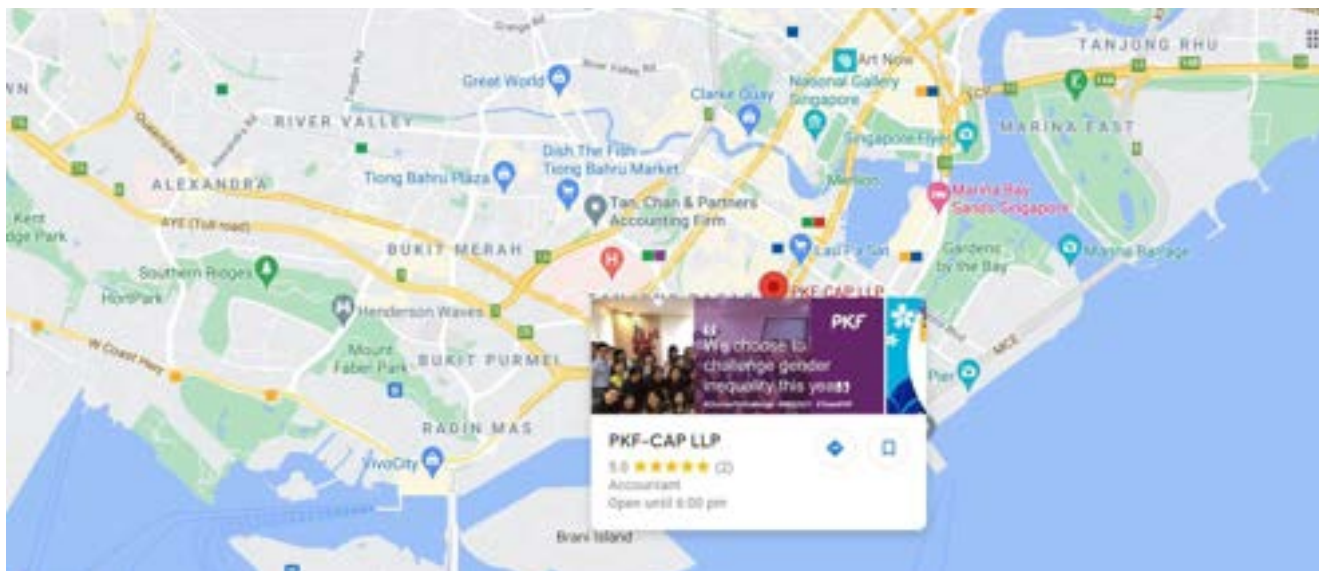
Orange Rd
River Valley Rd
Great World
Art Now
National Gallery Singapore
Clarke Quay
TANJONG RHU
RIVER VALLEY
Singapore Flyer
MARINA EAST
Dish The Fish Tiong Bahru Market
ALEXANDRA
Tiong Bahru Plaza
Merlion
Marina Bay Sands Singapore
Tan, Chan & Partners Accounting Firm
AYE (Toll road)
Kent Ridge Park
BUKIT MERAH
Lau Pa Sat
Gardens by the Bay
Marina Barrage
Southern Ridges
PKF-CAP LLP
HortPark
Henderson Waves
Mount Faber Park
BUKIT PURMEI
W Coast Hwy
RADIN MAS
VivoCity
Brani Island
Pier
MCE
PKF
"We choose to challenge gender inequality this year"
PKF-CAP LLP
5.0 ★★★★★ (2)
Accountant
Open until 6:00 pm